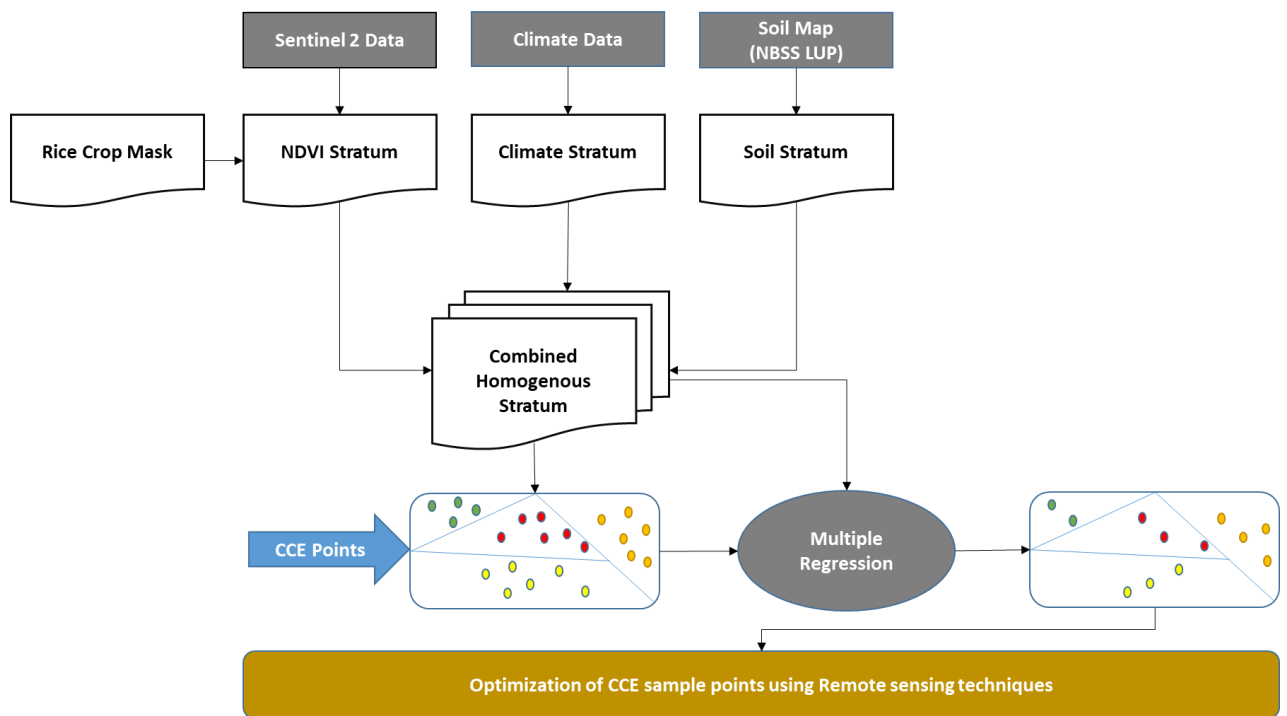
Sentinel 2 Data

Climate Data

Soil Map
(NBSS LUP)

Rice Crop Mask

NDVI Stratum

Climate Stratum

Soil Stratum

Combined Homogenous Stratum

CCE Points

Multiple Regression

Optimization of CCE sample points using Remote sensing techniques